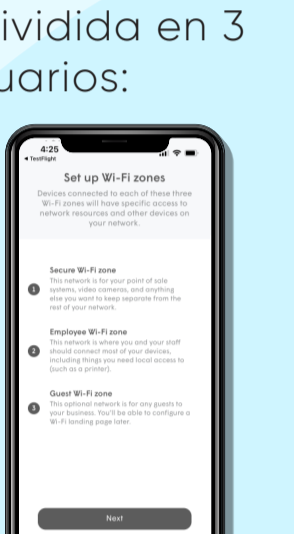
ividida en 3
uarios:

4:25
◂ TestFlight

Set up Wi-Fi zones

Devices connected to each of these three Wi-Fi zones will have specific access to network resources and other devices on your network.

1 Secure Wi-Fi zone
This network is for your point of sale systems, video cameras, and anything else you want to keep separate from the rest of your network.

2 Employee Wi-Fi zone
This network is where you and your staff should connect most of your devices, including things you need local access to (such as a printer).

3 Guest Wi-Fi zone
This optional network is for any guests to your business. You'll be able to configure a Wi-Fi landing page later.

Next